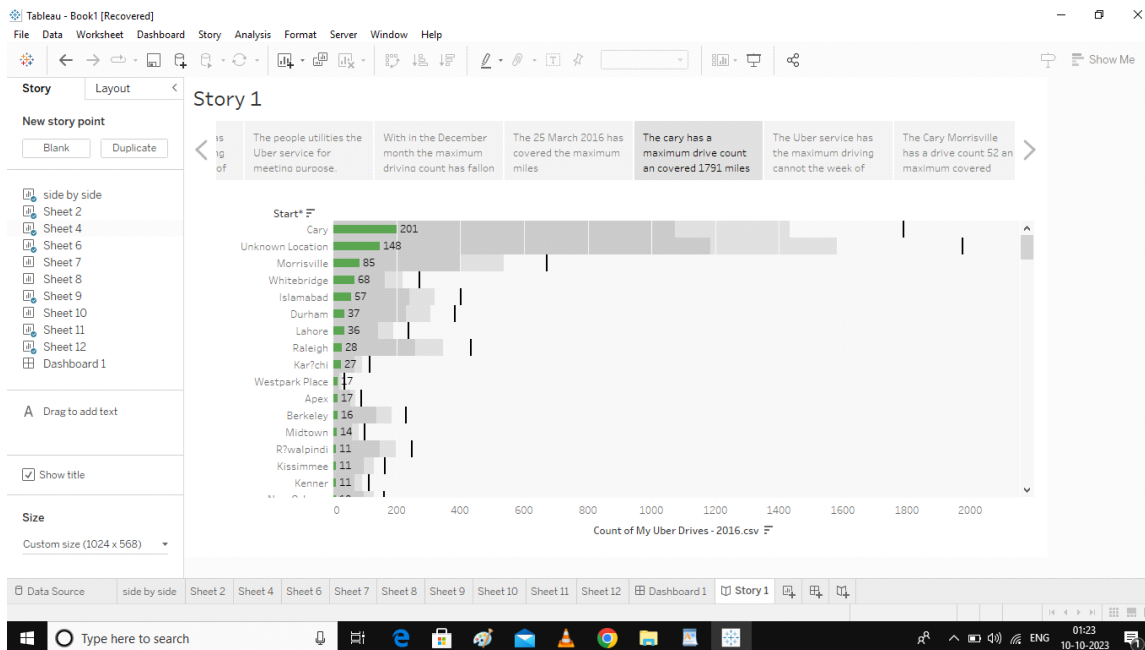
Tableau - Book1 [Recovered]

File Data Worksheet Dashboard Story Analysis Format Server Window Help

Show Me

Story Layout

New story point

Blank Duplicate

side by side
Sheet 2
Sheet 4
Sheet 6
Sheet 7
Sheet 8
Sheet 9
Sheet 10
Sheet 11
Sheet 12
Dashboard 1

Drag to add text

Show title

Size

Custom size (1024 x 568)

Story 1

as
ng
of

The people utilities the Uber service for meeting purpose.

With in the December month the maximum driving count has fallon

The 25 March 2016 has covered the maximum miles

The cary has a maximum drive count an covered 1791 miles

The Uber service has the maximum driving cannot the week of

The Cary Morrisville has a drive count 52 an maximum covered

Start*

| Start* | Count |
|---|---|
| Cary | 201 |
| Unknown Location | 148 |
| Morrisville | 85 |
| Whitebridge | 68 |
| Islamabad | 57 |
| Durham | 37 |
| Lahore | 36 |
| Raleigh | 28 |
| Kar?chi | 27 |
| Westpark Place | 17 |
| Apex | 17 |
| Berkeley | 16 |
| Midtown | 14 |
| R?walpindi | 11 |
| Kissimmee | 11 |
| Kenner | 11 |

0 200 400 600 800 1000 1200 1400 1600 1800 2000

Count of My Uber Drives - 2016.csv

Data Source side by side Sheet 2 Sheet 4 Sheet 6 Sheet 7 Sheet 8 Sheet 9 Sheet 10 Sheet 11 Sheet 12 Dashboard 1 Story 1

Type here to search

ENG 01:23 10-10-2023